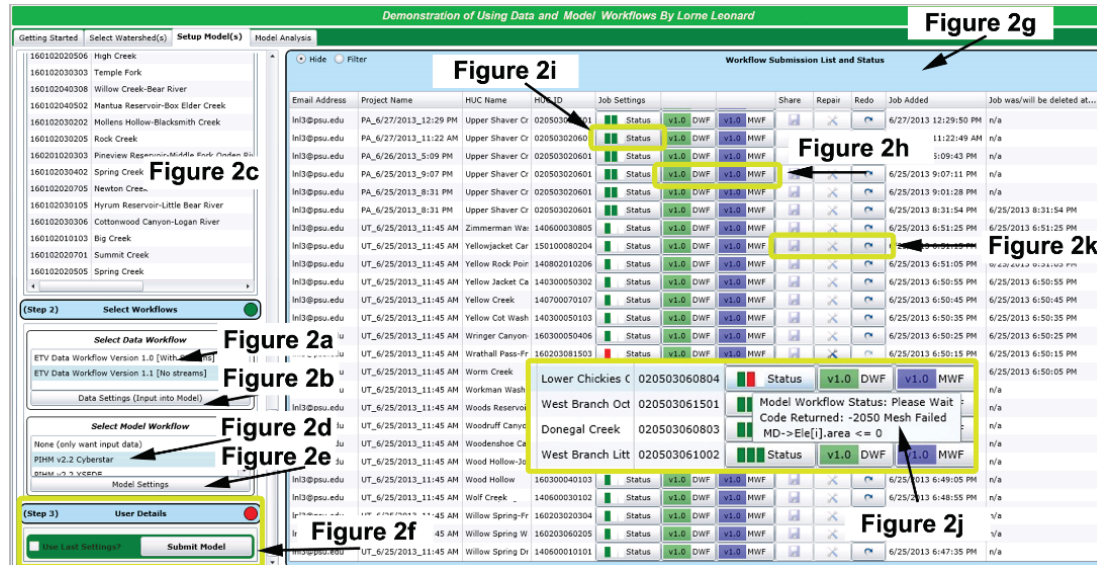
Demonstration of Using Data and Model Workflows By Lorne Leonard

Getting Started | Select Watershed(s) | Setup Model(s) | Model Analysis

160102020506 High Creek
160102030303 Temple Fork
160102030308 Willow Creek-Bear River
160102040502 Mantua Reservoir-Box Elder Creek
160102030202 Mollens Hollow-Blacksmith Creek
160102030205 Rock Creek
160102030203 Pineview Reservoir-Middle Fork Ogden Ri
160102030402 Spring Creek
160102020705 Newton Creek
160102030105 Hyrum Reservoir-Little Bear River
160102030306 Cottonwood Canyon-Logan River
160102010103 Big Creek
160102020701 Summit Creek
160102020505 Spring Creek

Figure 2c

(Step 2) Select Workflows

Select Data Workflow
ETV Data Workflow Version 1.0 [With streams]
ETV Data Workflow Version 1.1 [No streams]
Data Settings (Input into Model)

Figure 2a
Figure 2b

Select Model Workflow
None (only want input data)
PIHM v2.2 Cyberstar
PIHM v2.2 XSEDE
Model Settings

Figure 2d
Figure 2e

(Step 3) User Details
Use Last Settings?
Submit Model

Figure 2f

Hide Filter
Workflow Submission List and Status

Figure 2g
Figure 2i
Figure 2h
Figure 2k

| Email Address | Project Name | HUC Name | HUC ID | Job Settings | | | Share | Repair | Redo | Job Added | Job was/will be deleted at... |
|---|---|---|---|---|---|---|---|---|---|---|---|
| lnl3@psu.edu | PA_6/27/2013_12:29 PM | Upper Shaver Cr | 020503020601 | Status | v1.0 DWF | v1.0 MWF | | | | 6/27/2013 12:29:50 PM | n/a |
| lnl3@psu.edu | PA_6/27/2013_11:22 AM | Upper Shaver Cr | 020503020601 | Status | v1.0 DWF | v1.0 MWF | | | | 11:22:49 AM | n/a |
| lnl3@psu.edu | PA_6/26/2013_5:09 PM | Upper Shaver Cr | 020503020601 | Status | v1.0 DWF | v1.0 MWF | | | | 5:09:43 PM | n/a |
| lnl3@psu.edu | PA_6/25/2013_9:07 PM | Upper Shaver Cr | 020503020601 | Status | v1.0 DWF | v1.0 MWF | | | | 6/25/2013 9:07:11 PM | n/a |
| lnl3@psu.edu | PA_6/25/2013_8:31 PM | Upper Shaver Cr | 020503020601 | Status | v1.0 DWF | v1.0 MWF | | | | 6/25/2013 9:01:28 PM | n/a |
| lnl3@psu.edu | PA_6/25/2013_8:31 PM | Upper Shaver Cr | 020503020601 | Status | v1.0 DWF | v1.0 MWF | | | | 6/25/2013 8:31:54 PM | 6/25/2013 8:31:54 PM |
| lnl3@psu.edu | UT_6/25/2013_11:45 AM | Zimmerman Wa | 140600300805 | Status | v1.0 DWF | v1.0 MWF | | | | 6/25/2013 6:51:25 PM | 6/25/2013 6:51:25 PM |
| lnl3@psu.edu | UT_6/25/2013_11:45 AM | Yellowjacket Car | 150100800204 | Status | v1.0 DWF | v1.0 MWF | | | | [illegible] | |
| lnl3@psu.edu | UT_6/25/2013_11:45 AM | Yellow Rock Poin | 140802010206 | Status | v1.0 DWF | v1.0 MWF | | | | 6/25/2013 6:51:05 PM | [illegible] |
| lnl3@psu.edu | UT_6/25/2013_11:45 AM | Yellow Jacket Ca | 140300050302 | Status | v1.0 DWF | v1.0 MWF | | | | 6/25/2013 6:50:55 PM | 6/25/2013 6:50:55 PM |
| lnl3@psu.edu | UT_6/25/2013_11:45 AM | Yellow Creek | 140700070107 | Status | v1.0 DWF | v1.0 MWF | | | | 6/25/2013 6:50:45 PM | 6/25/2013 6:50:45 PM |
| lnl3@psu.edu | UT_6/25/2013_11:45 AM | Yellow Cot Wash | 140300050103 | Status | v1.0 DWF | v1.0 MWF | | | | 6/25/2013 6:50:35 PM | 6/25/2013 6:50:35 PM |
| lnl3@psu.edu | UT_6/25/2013_11:45 AM | Wringer Canyon | 160300050406 | Status | v1.0 DWF | v1.0 MWF | | | | 6/25/2013 6:50:25 PM | 6/25/2013 6:50:25 PM |
| lnl3@psu.edu | UT_6/25/2013_11:45 AM | Wrathall Pass-Fr | 160203081503 | Status | v1.0 DWF | v1.0 MWF | | | | 6/25/2013 6:50:15 PM | 6/25/2013 6:50:15 PM |
| lnl3@psu.edu | UT_6/25/2013_11:45 AM | Worm Creek | | | | | | | | | 6/25/2013 6:50:05 PM |
| lnl3@psu.edu | UT_6/25/2013_11:45 AM | Workman Wash | | | | | | | | | n/a |
| lnl3@psu.edu | UT_6/25/2013_11:45 AM | Woods Reservoi | | | | | | | | | n/a |
| lnl3@psu.edu | UT_6/25/2013_11:45 AM | Woodruff Canyo | | | | | | | | | n/a |
| lnl3@psu.edu | UT_6/25/2013_11:45 AM | Woodenshoe Ca | | | | | | | | | n/a |
| lnl3@psu.edu | UT_6/25/2013_11:45 AM | Wood Hollow-Jo | | | | | | | | | n/a |
| lnl3@psu.edu | UT_6/25/2013_11:45 AM | Wood Hollow | 160300040103 | Status | v1.0 DWF | v1.0 MWF | | | | 6/25/2013 6:49:05 PM | n/a |
| lnl3@psu.edu | UT_6/25/2013_11:45 AM | Wolf Creek | 160300030102 | Status | v1.0 DWF | v1.0 MWF | | | | 6/25/2013 6:48:55 PM | n/a |
| lnl3@psu.edu | UT_6/25/2013_11:45 AM | Willow Spring-Fr | 160230020304 | Status | v1.0 DWF | v1.0 MWF | | | | | n/a |
| lnl3@psu.edu | UT_6/25/2013_11:45 AM | Willow Spring W | 160230060205 | Status | v1.0 DWF | v1.0 MWF | | | | | n/a |
| lnl3@psu.edu | UT_6/25/2013_11:45 AM | Willow Spring Dr | 140600010101 | Status | v1.0 DWF | v1.0 MWF | | | | 6/25/2013 6:47:35 PM | n/a |

| | | | | |
|---|---|---|---|---|
| Lower Chickies C | 020503060804 | Status | v1.0 DWF | v1.0 MWF |
| West Branch Oct | 020503061501 | | | |
| Donegal Creek | 020503060803 | | | |
| West Branch Litt | 020503061002 | Status | v1.0 DWF | v1.0 MWF |

Model Workflow Status: Please Wait
Code Returned: -2050 Mesh Failed
MD->Ele[i].area <= 0

Figure 2j